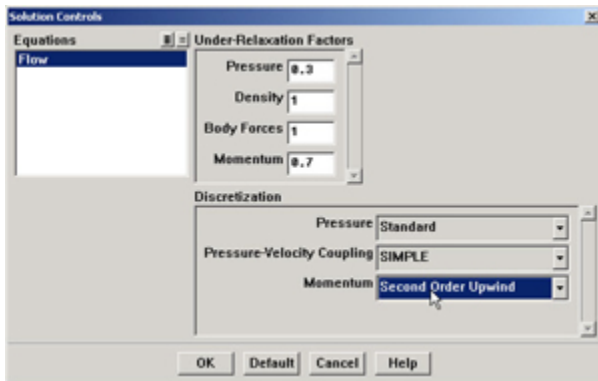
Solution Controls

Equations

Flow

Under-Relaxation Factors

Pressure 0.3

Density 1

Body Forces 1

Momentum 0.7

Discretization

Pressure Standard

Pressure-Velocity Coupling SIMPLE

Momentum Second Order Upwind

OK Default Cancel Help